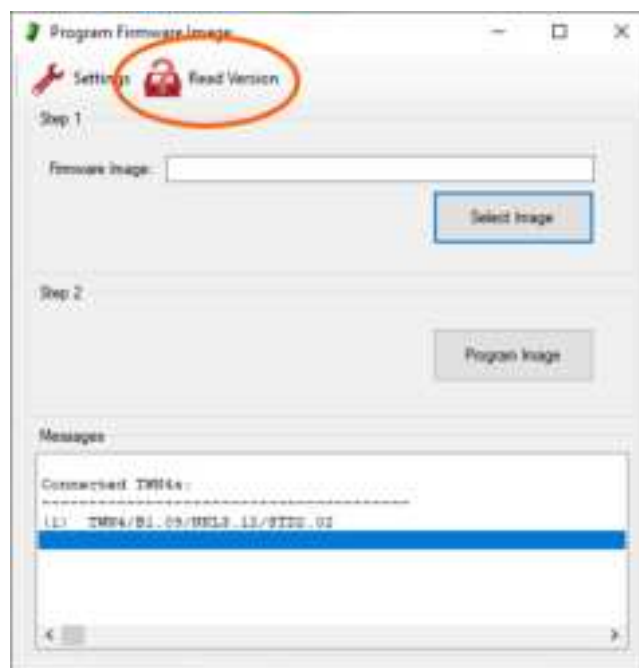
Program Firmware Image

Settings Read Version

Step 1

Firmware Image:

Select Image

Step 2

Program Image

Messages

Connected TWN4s:
----------------------------------------
(1) TWN4/B1.09/NEL3.12/STD1.02